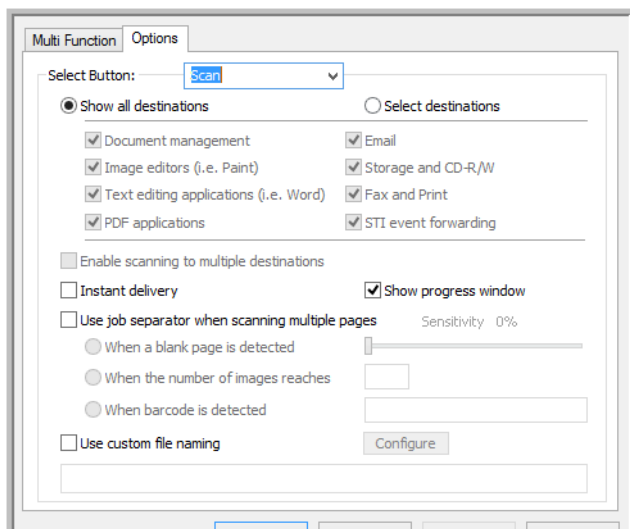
Multi Function Options

Select Button: Scan

Show all destinations
Select destinations

Document management
Image editors (i.e. Paint)
Text editing applications (i.e. Word)
PDF applications
Email
Storage and CD-R/W
Fax and Print
STI event forwarding

Enable scanning to multiple destinations
Instant delivery
Show progress window
Use job separator when scanning multiple pages
Sensitivity 0%
When a blank page is detected
When the number of images reaches
When barcode is detected
Use custom file naming
Configure